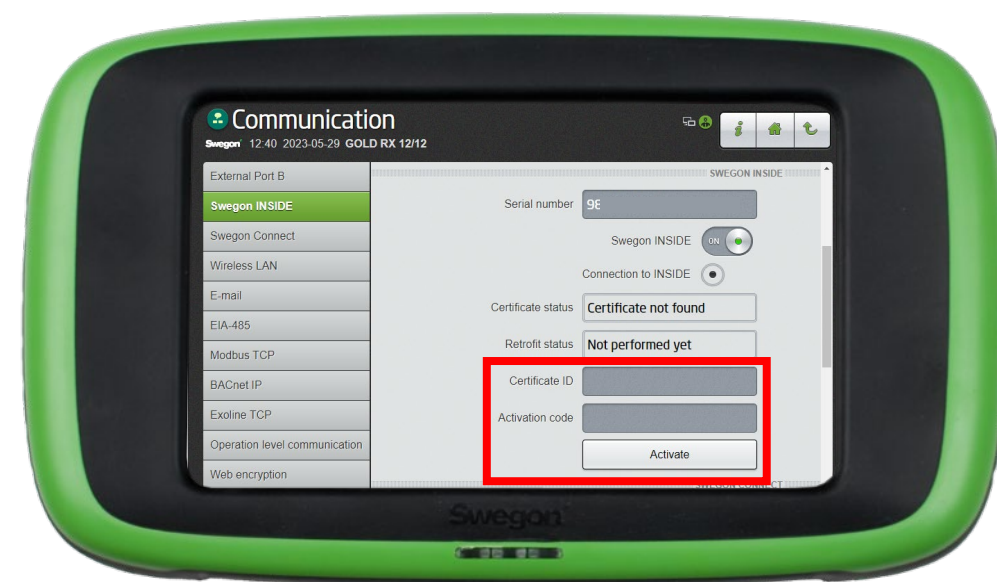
Communication
Swegon 12:40 2023-05-29 GOLD RX 12/12

External Port B
Swegon INSIDE
Swegon Connect
Wireless LAN
E-mail
EIA-485
Modbus TCP
BACnet IP
Exoline TCP
Operation level communication
Web encryption

SWEGON INSIDE
Serial number 98
Swegon INSIDE ON
Connection to INSIDE
Certificate status Certificate not found
Retrofit status Not performed yet
Certificate ID
Activation code
Activate

Swegon